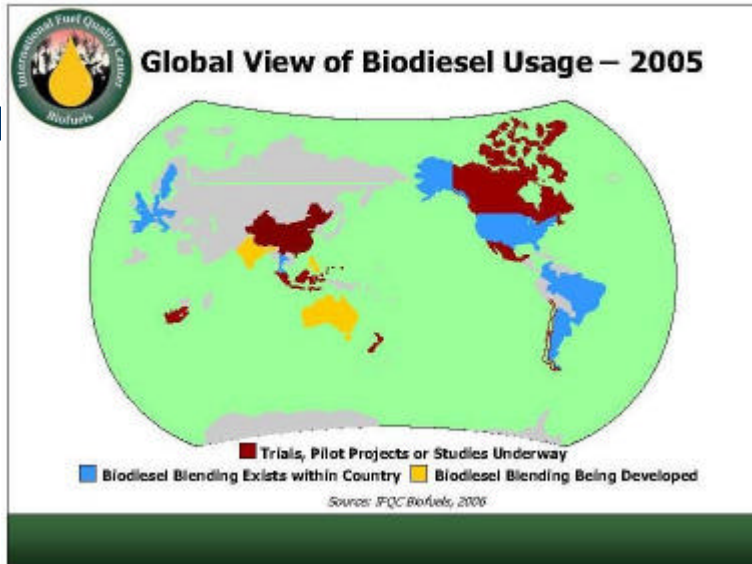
International Fuel Quality Center
Biofuels

Global View of Biodiesel Usage – 2005

Trials, Pilot Projects or Studies Underway
Biodiesel Blending Exists within Country
Biodiesel Blending Being Developed

Source: IFQC Biofuels, 2006